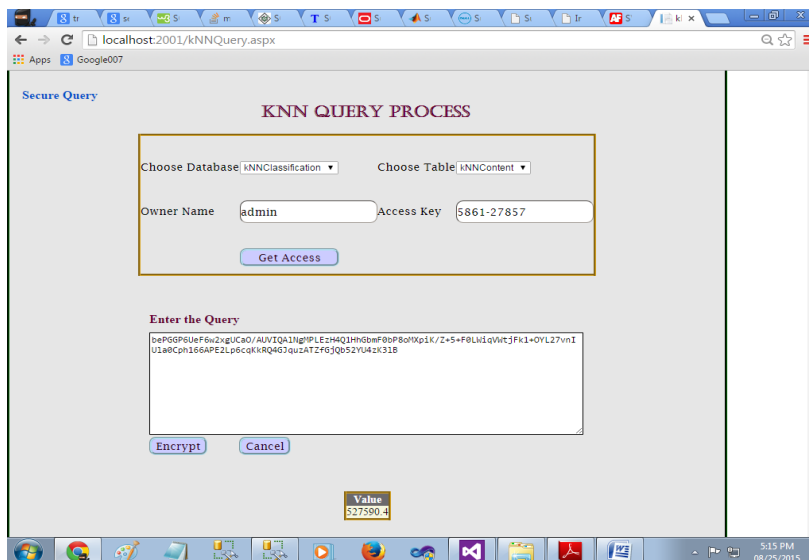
tr | S | S | m | S | S | S | S | S | S | Ir | S | ki ×

localhost:2001/kNNQuery.aspx

Apps Google007

Secure Query

KNN QUERY PROCESS

Choose Database kNNClassification ▾ Choose Table kNNContent ▾

Owner Name admin Access Key 5861-27857

Get Access

Enter the Query

bePGGP6UeF6w2xgUCaO/AUVIQA1NgMPLEzH4Q1HhGbmF0bP8oMXpiK/Z+5+F0LWiqVWtjFk1+OYL27vnIU1a0Cph166APE2Lp6cqKkRQ4GJquzATZfGjQb52YU4zK31B

Encrypt Cancel

Value
527590.4

5:15 PM
08/25/2015